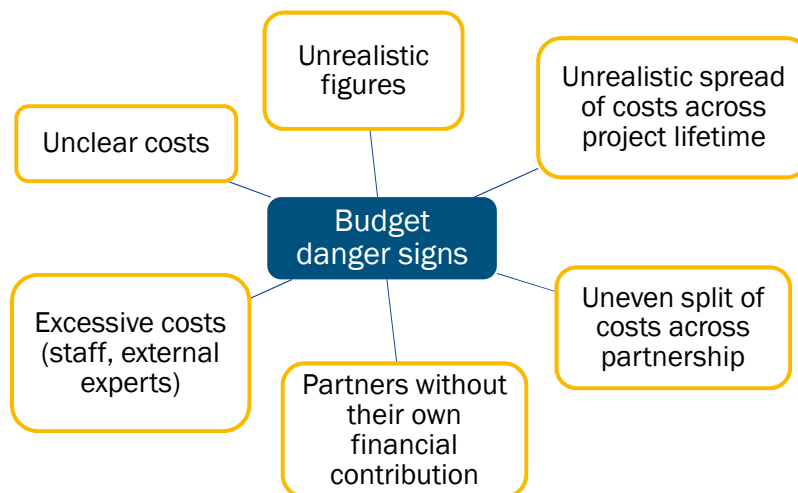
Unrealistic figures

Unrealistic spread of costs across project lifetime

Unclear costs

Budget danger signs

Excessive costs (staff, external experts)

Uneven split of costs across partnership

Partners without their own financial contribution